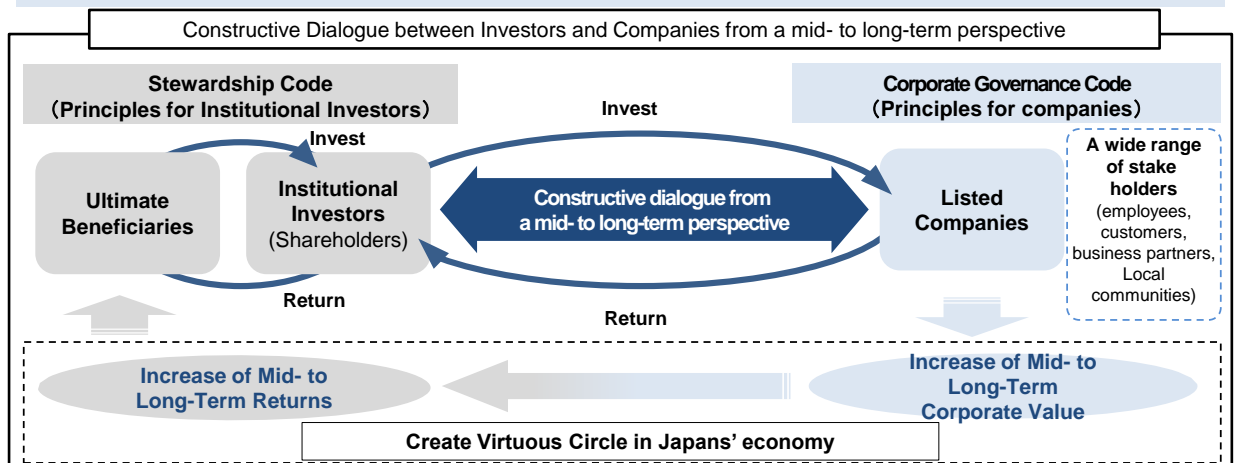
Constructive Dialogue between Investors and Companies from a mid- to long-term perspective

Stewardship Code
(Principles for Institutional Investors)

Invest

Corporate Governance Code
(Principles for companies)

Invest

Ultimate Beneficiaries

Institutional Investors (Shareholders)

Constructive dialogue from a mid- to long-term perspective

Listed Companies

A wide range of stake holders (employees, customers, business partners, Local communities)

Return

Return

Increase of Mid- to Long-Term Returns

Increase of Mid- to Long-Term Corporate Value

Create Virtuous Circle in Japans' economy